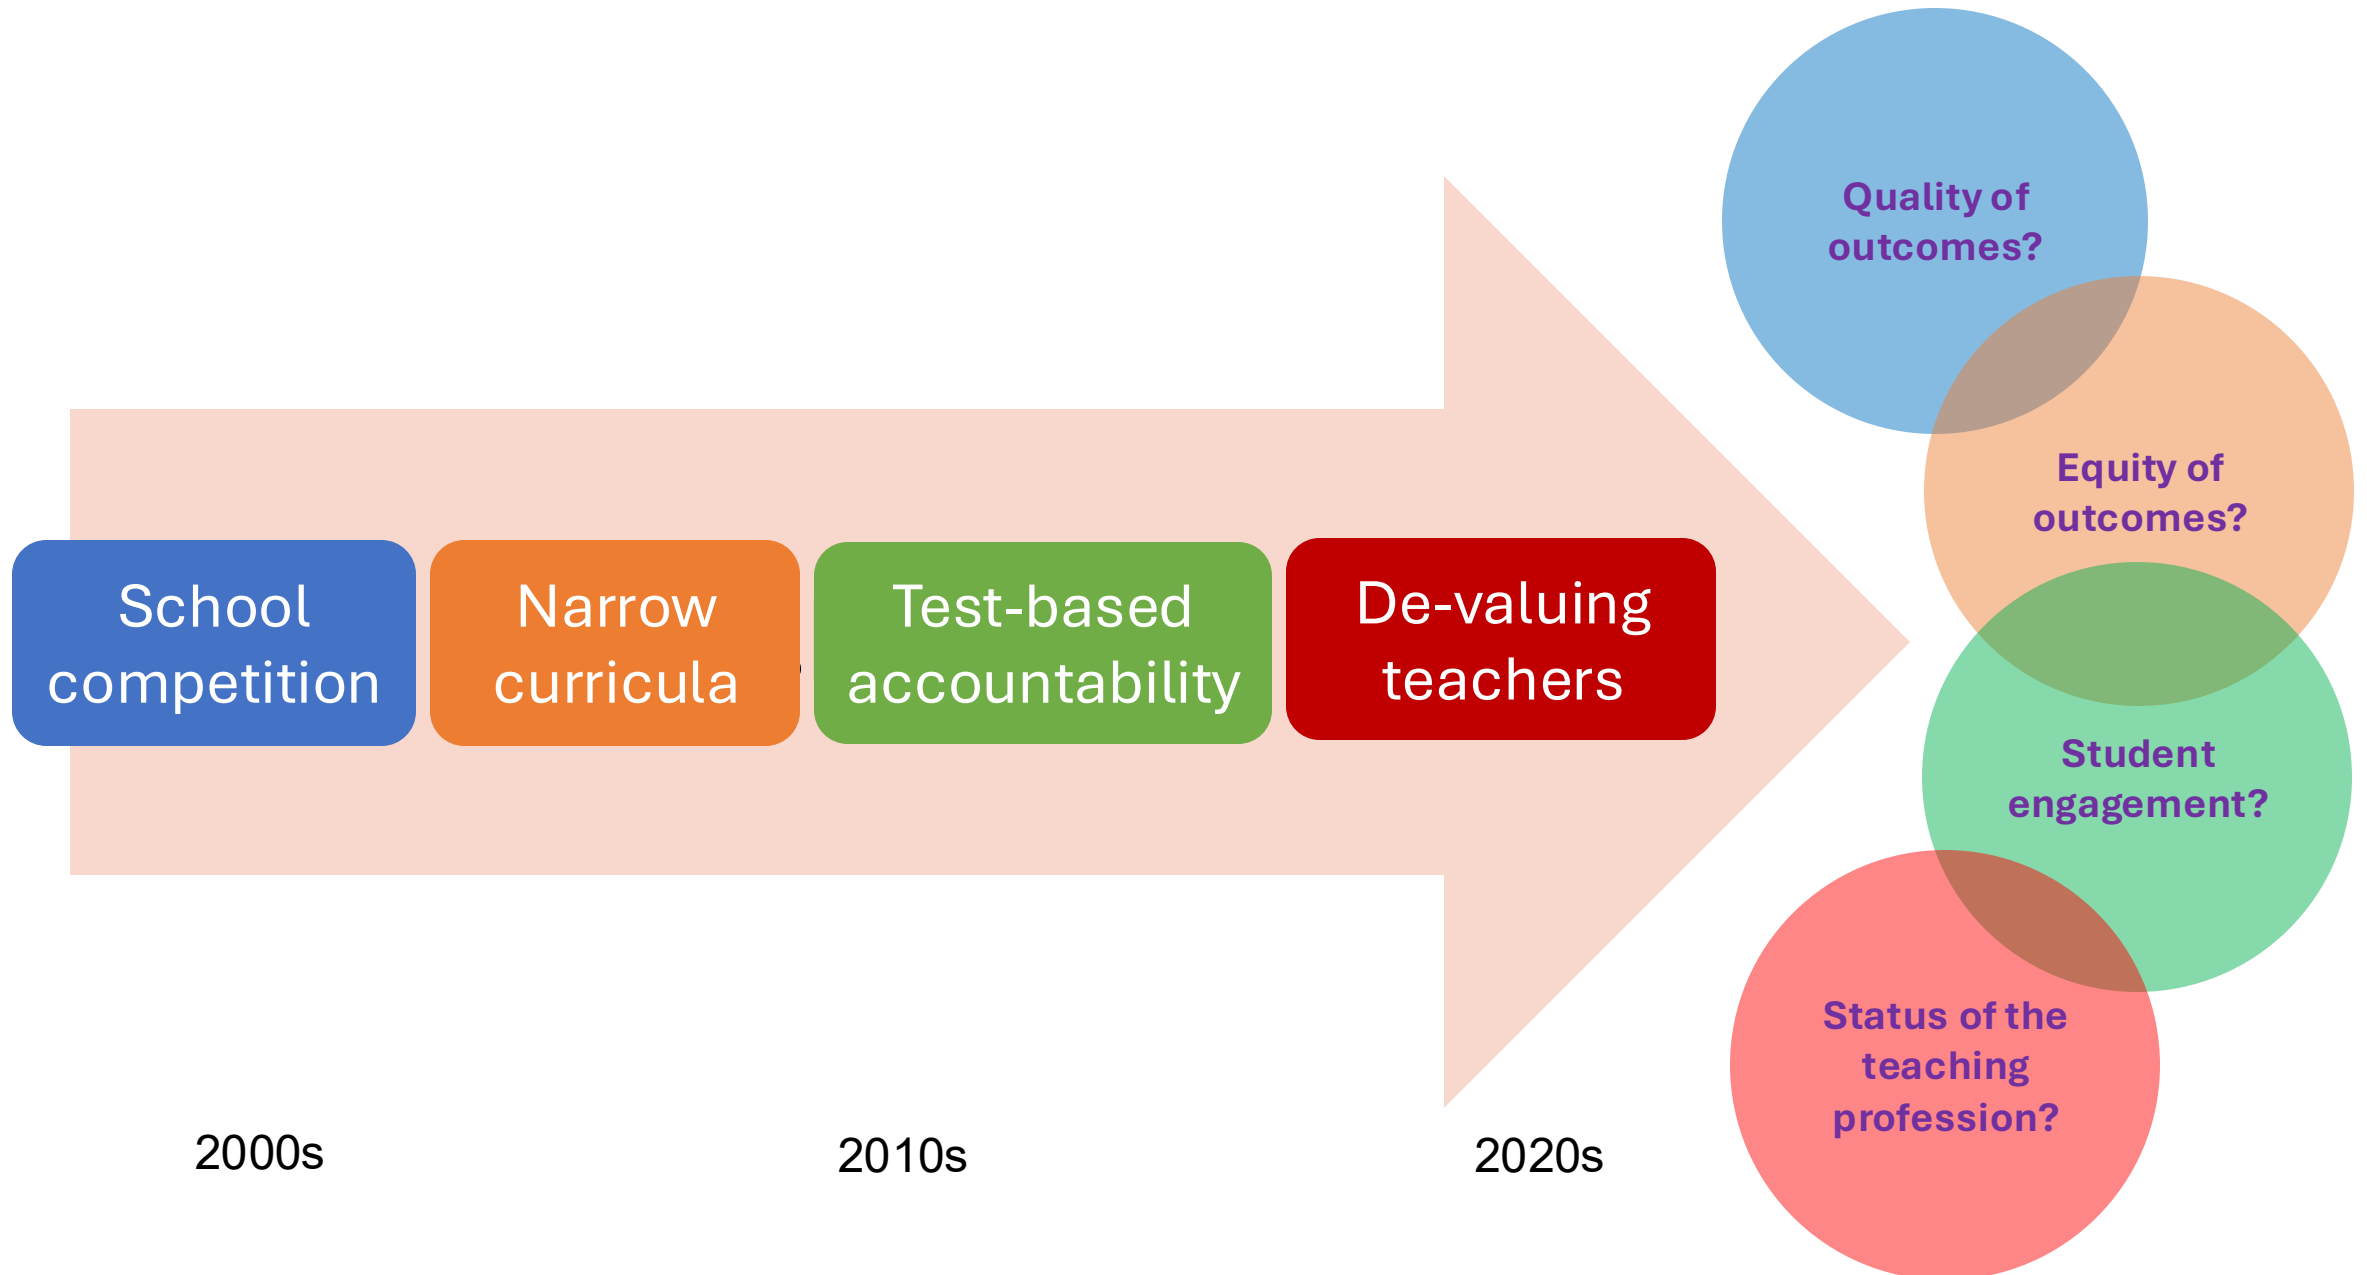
School competition

Narrow curricula

Test-based accountability

De-valuing teachers

Quality of outcomes?

Equity of outcomes?

Student engagement?

Status of the teaching profession?

2000s

2010s

2020s